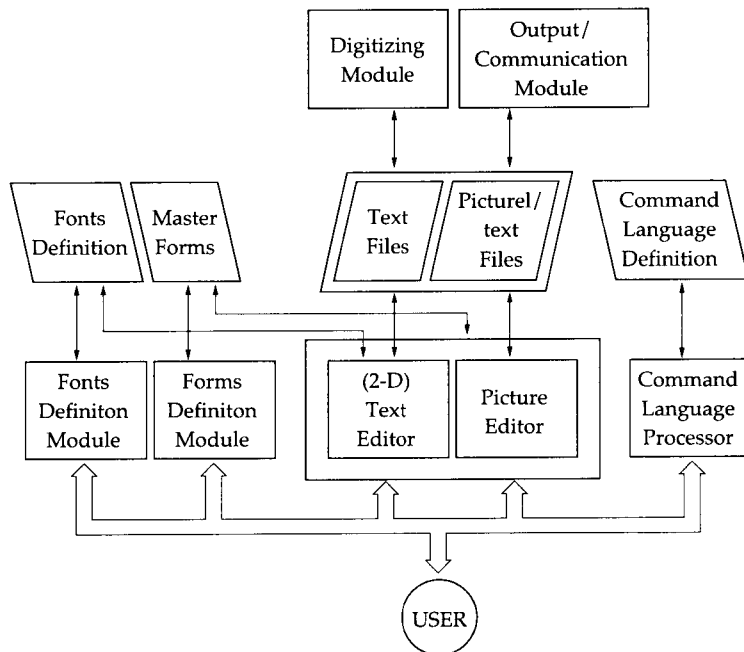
Digitizing Module

Output/ Communication Module

Fonts Definition

Master Forms

Text Files

Picturel/ text Files

Command Language Definition

Fonts Definiton Module

Forms Definiton Module

(2-D) Text Editor

Picture Editor

Command Language Processor

USER